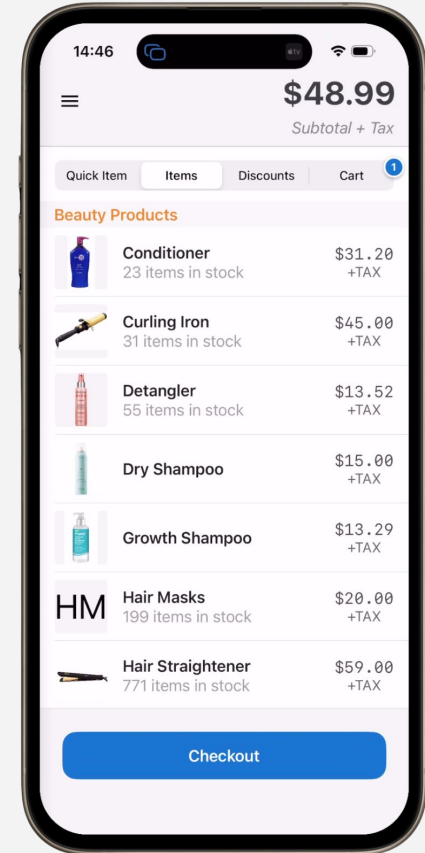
14:46

$48.99
Subtotal + Tax

Quick Item | Items | Discounts | Cart 1

Beauty Products

Conditioner
23 items in stock
$31.20
+TAX

Curling Iron
31 items in stock
$45.00
+TAX

Detangler
55 items in stock
$13.52
+TAX

Dry Shampoo
$15.00
+TAX

Growth Shampoo
$13.29
+TAX

HM
Hair Masks
199 items in stock
$20.00
+TAX

Hair Straightener
771 items in stock
$59.00
+TAX

Checkout